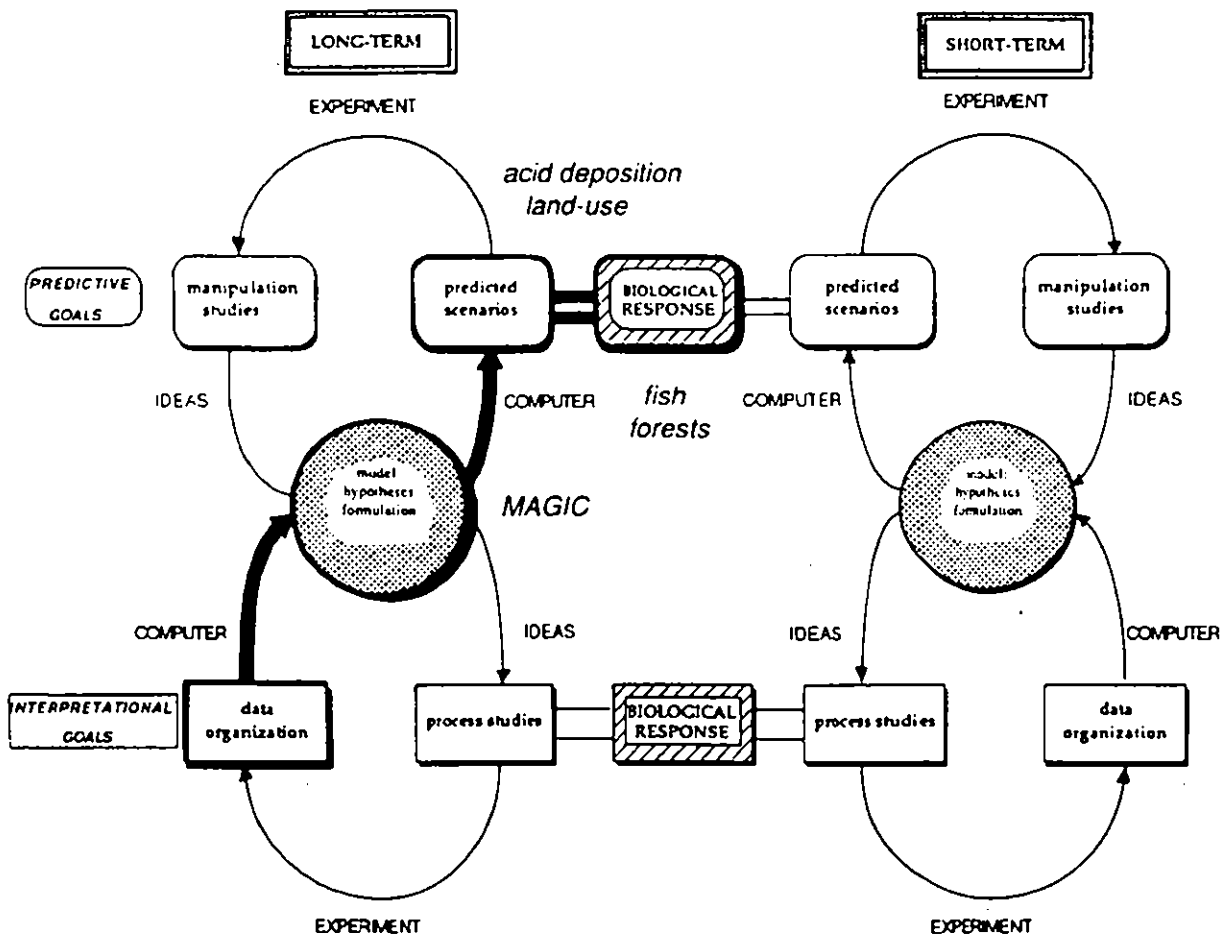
LONG-TERM

SHORT-TERM

EXPERIMENT

EXPERIMENT

acid deposition
land-use

PREDICTIVE GOALS

manipulation studies

predicted scenarios

BIOLOGICAL RESPONSE

predicted scenarios

manipulation studies

IDEAS

COMPUTER

fish
forests

COMPUTER

IDEAS

model hypotheses formulation

MAGIC

model: hypotheses formulation

COMPUTER

IDEAS

IDEAS

COMPUTER

INTERPRETATIONAL GOALS

data organization

process studies

BIOLOGICAL RESPONSE

process studies

data organization

EXPERIMENT

EXPERIMENT